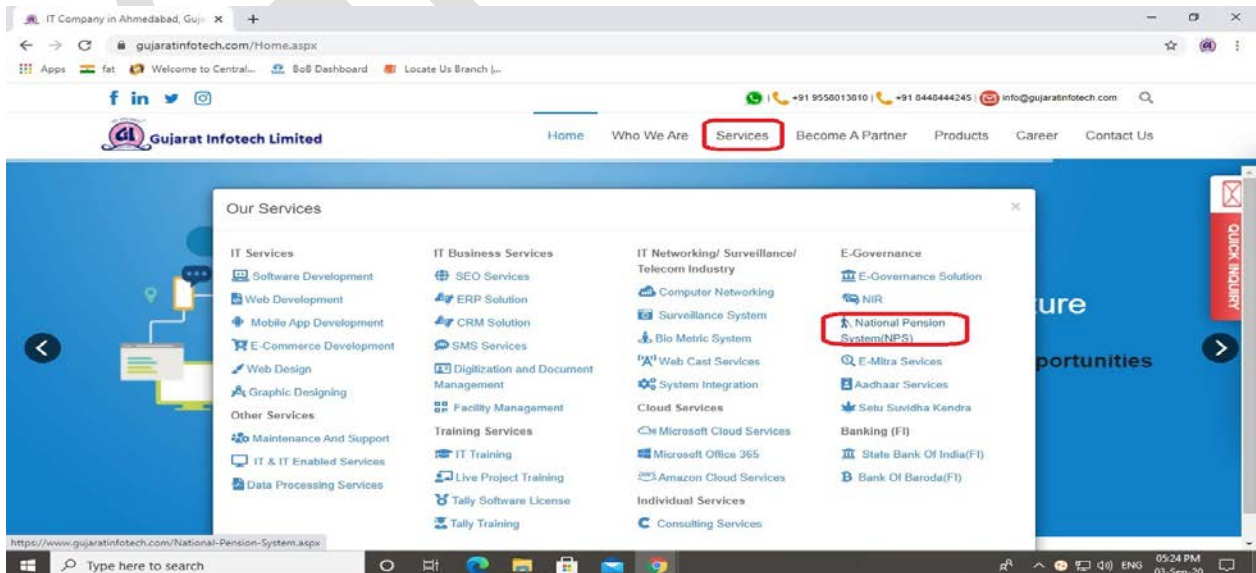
IT Company in Ahmedabad, Guja ×
gujaratinfotech.com/Home.aspx
Apps fat Welcome to Central... BoB Dashboard Locate Us Branch |...

+91 9558013810 | +91 8448444245 | info@gujaratinfotech.com

GI Gujarat Infotech Limited

Home Who We Are Services Become A Partner Products Career Contact Us

Our Services ×

IT Services
Software Development
Web Development
Mobile App Development
E-Commerce Development
Web Design
Graphic Designing
Other Services
Maintenance And Support
IT & IT Enabled Services
Data Processing Services

IT Business Services
SEO Services
ERP Solution
CRM Solution
SMS Services
Digitization and Document Management
Facility Management
Training Services
IT Training
Live Project Training
Tally Software License
Tally Training

IT Networking/ Surveillance/ Telecom Industry
Computer Networking
Surveillance System
Bio Metric System
Web Cast Services
System Integration
Cloud Services
Microsoft Cloud Services
Microsoft Office 365
Amazon Cloud Services
Individual Services
Consulting Services

E-Governance
E-Governance Solution
NIR
National Pension System(NPS)
E-Mitra Sevices
Aadhaar Services
Setu Suvidha Kendra
Banking (FI)
State Bank Of India(FI)
Bank Of Baroda(FI)

ure
portunities
QUICK INQUIRY

https://www.gujaratinfotech.com/National-Pension-System.aspx
Type here to search
ENG 05:24 PM 03-Sep-20